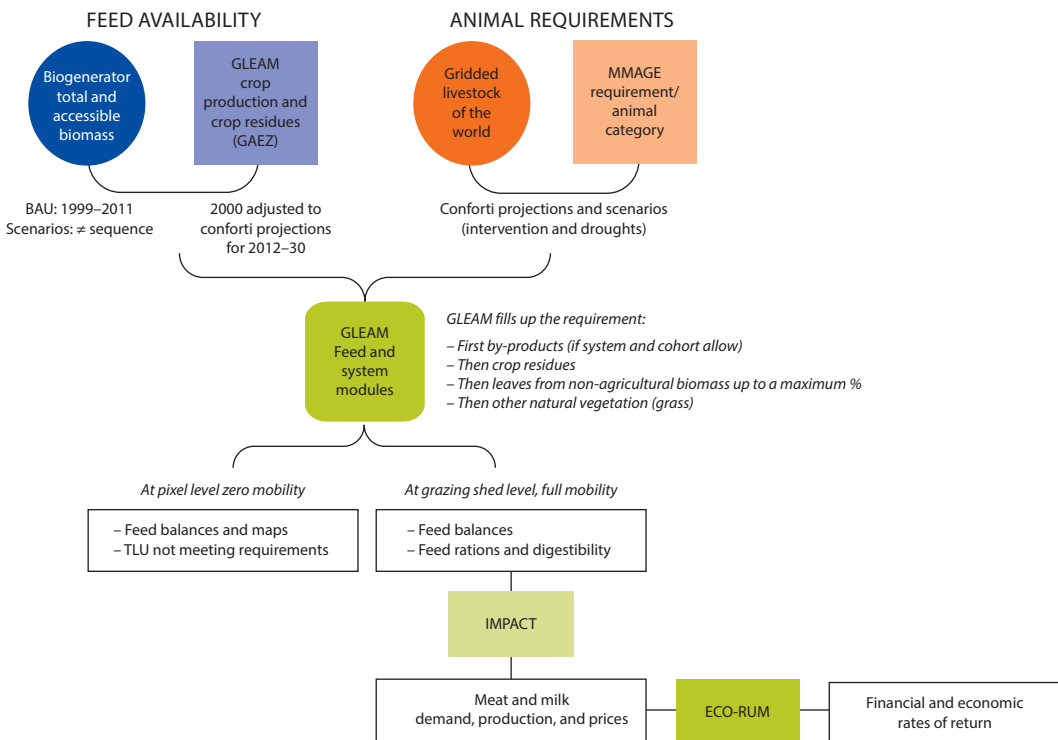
FEED AVAILABILITY

ANIMAL REQUIREMENTS

Biogenerator total and accessible biomass

GLEAM crop production and crop residues (GAEZ)

Gridded livestock of the world

MMAGE requirement/ animal category

BAU: 1999–2011
Scenarios: ≠ sequence

2000 adjusted to conforti projections for 2012–30

Conforti projections and scenarios (intervention and droughts)

GLEAM Feed and system modules

GLEAM fills up the requirement:

– First by-products (if system and cohort allow)
– Then crop residues
– Then leaves from non-agricultural biomass up to a maximum %
– Then other natural vegetation (grass)

At pixel level zero mobility

At grazing shed level, full mobility

– Feed balances and maps
– TLU not meeting requirements

– Feed balances
– Feed rations and digestibility

IMPACT

Meat and milk demand, production, and prices

ECO-RUM

Financial and economic rates of return